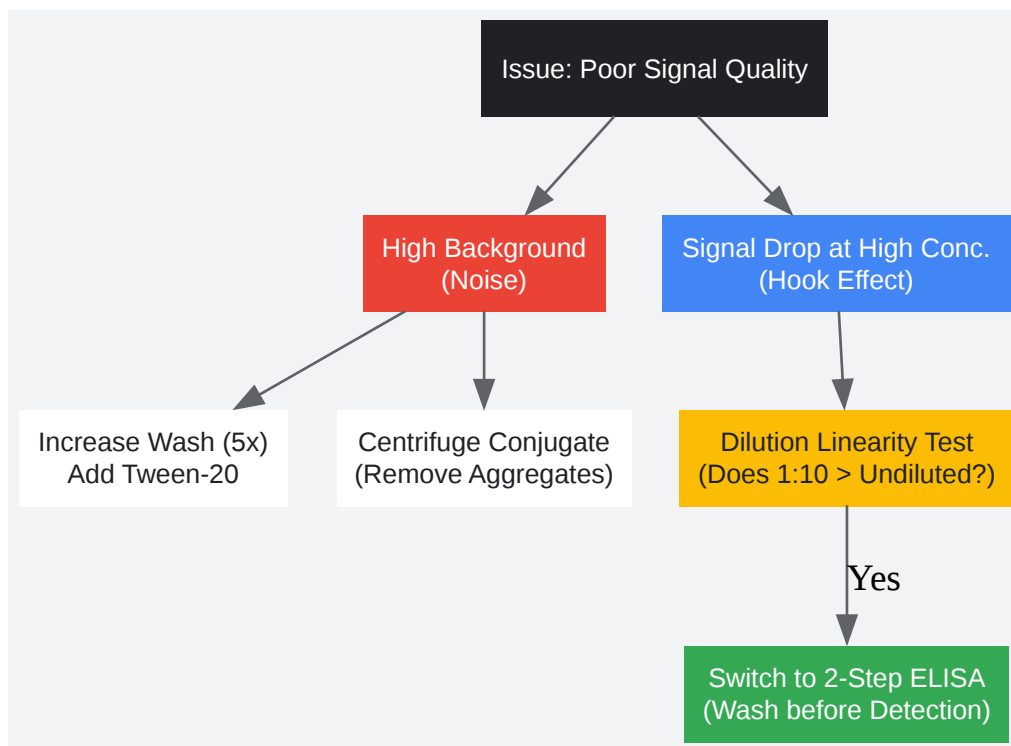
Issue: Poor Signal Quality

High Background
(Noise)

Signal Drop at High Conc.
(Hook Effect)

Increase Wash (5x)
Add Tween-20

Centrifuge Conjugate
(Remove Aggregates)

Dilution Linearity Test
(Does 1:10 > Undiluted?)

Yes

Switch to 2-Step ELISA
(Wash before Detection)